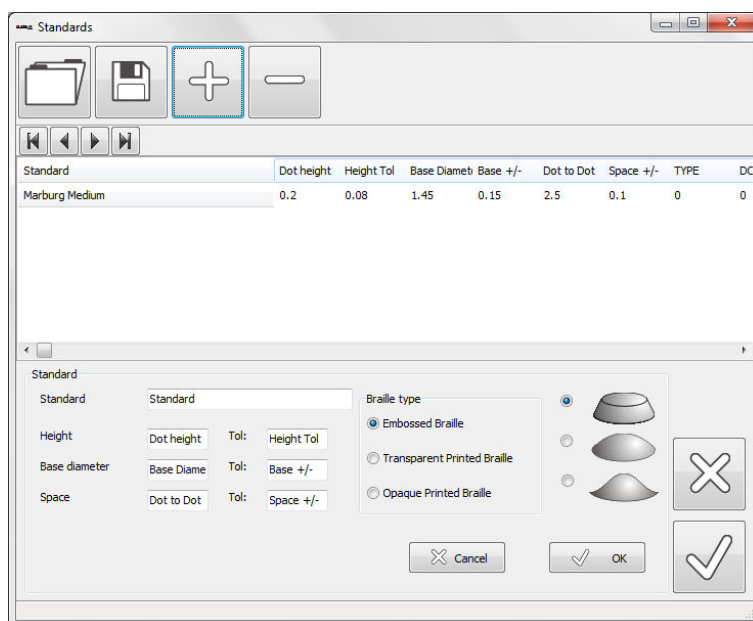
Standards

| Standard | Dot height | Height Tol | Base Diamet | Base +/- | Dot to Dot | Space +/- | TYPE | DC |
|---|---|---|---|---|---|---|---|---|
| Marburg Medium | 0.2 | 0.08 | 1.45 | 0.15 | 2.5 | 0.1 | 0 | 0 |

Standard

Standard Standard

Height Dot height Tol: Height Tol

Base diameter Base Diame Tol: Base +/-

Space Dot to Dot Tol: Space +/-

Braille type

Embossed Braille

Transparent Printed Braille

Opaque Printed Braille

Cancel

OK